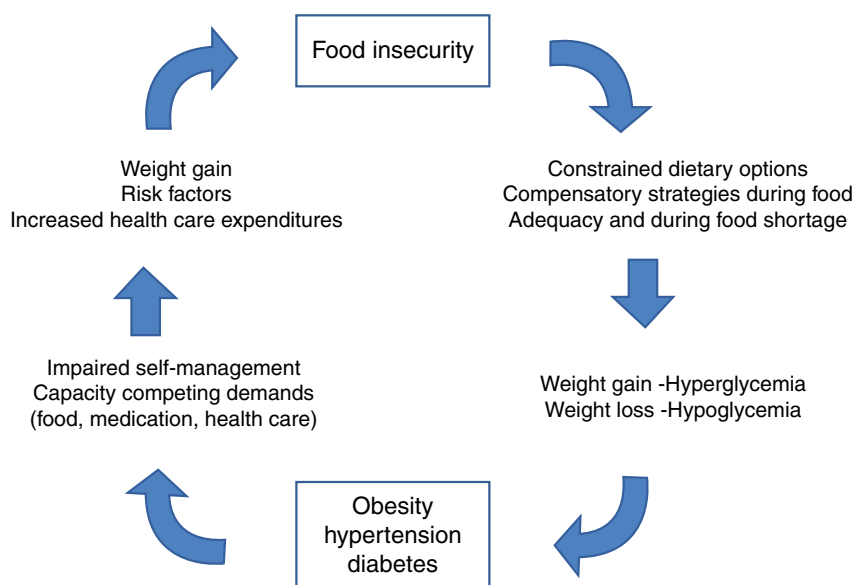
Food insecurity

Constrained dietary options
Compensatory strategies during food
Adequacy and during food shortage

Weight gain -Hyperglycemia
Weight loss -Hypoglycemia

Obesity
hypertension
diabetes

Impaired self-management
Capacity competing demands
(food, medication, health care)

Weight gain
Risk factors
Increased health care expenditures